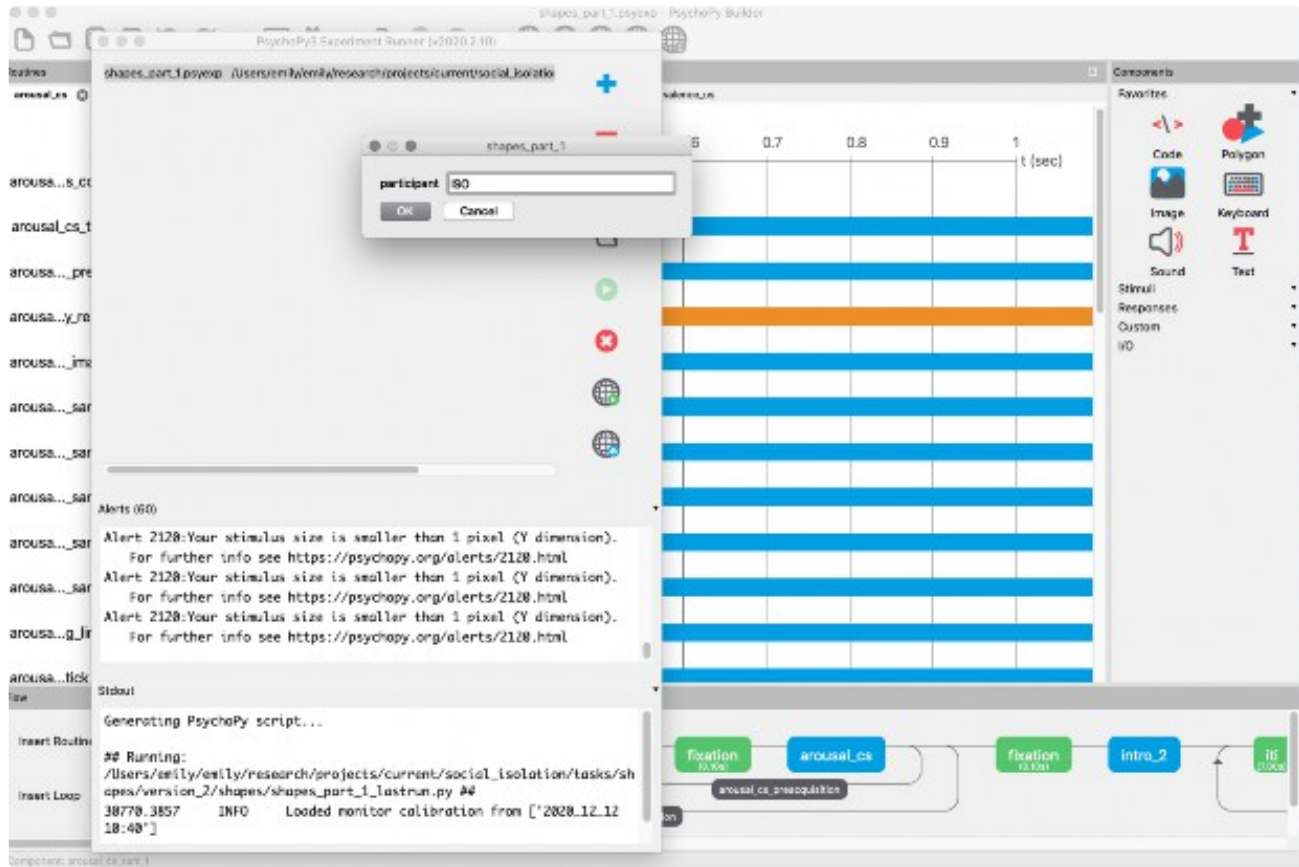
shapes_part_1.psyexp - PsychoPy Builder

PsychoPy3 Experiment Runner (v2020.2.10)

Routines

arousal_cs

shapes_part_1.psyexp /Users/emily/emily/research/projects/current/social_isolatio

shapes_part_1

participant 180

OK Cancel

arousa...s_cs

arousal_cs_t

arousa..._pre

arousa...y_re

arousa..._ima

arousa..._sar

arousa..._sar

arousa..._sar

arousa..._sar

arousa..._sar

arousa...g_lin

arousa...tick

valence_cs

.6 0.7 0.8 0.9 1

t (sec)

Components

Favorites

Code Polygon

Image Keyboard

Sound Text

Stimuli

Responses

Custom

I/O

Alerts (60)

Alert 2120:Your stimulus size is smaller than 1 pixel (Y dimension).
For further info see https://psychopy.org/alerts/2120.html
Alert 2120:Your stimulus size is smaller than 1 pixel (Y dimension).
For further info see https://psychopy.org/alerts/2120.html
Alert 2120:Your stimulus size is smaller than 1 pixel (Y dimension).
For further info see https://psychopy.org/alerts/2120.html

Stdout

Generating PsychoPy script...

## Running: /Users/emily/emily/research/projects/current/social_isolation/tasks/shapes/version_2/shapes/shapes_part_1_lastrun.py ##
30770.3857 INFO Loaded monitor calibration from ['2020_12_12 18:40']

Flow

Insert Routine

Insert Loop

fixation

arousal_cs

arousal_cs_preacquisition

fixation

intro_2

iti

Component: arousal_cs_sam_1